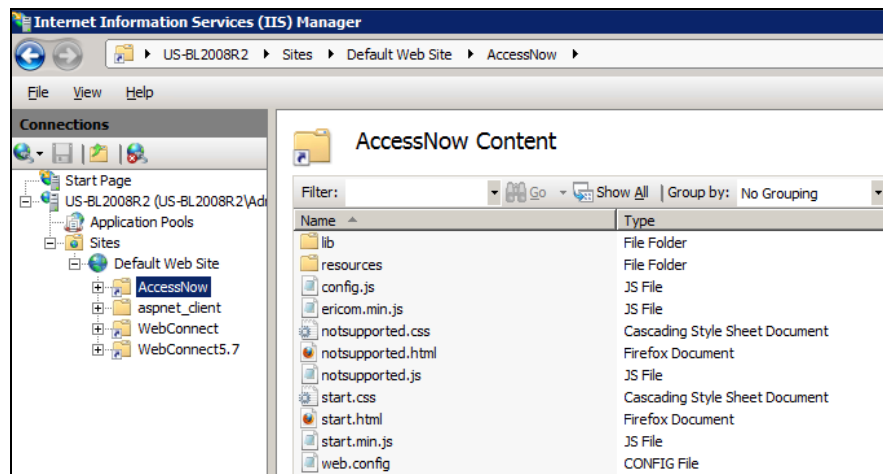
Internet Information Services (IIS) Manager

US-BL2008R2 ▸ Sites ▸ Default Web Site ▸ AccessNow ▸

File View Help

Connections

Start Page
US-BL2008R2 (US-BL2008R2\Ad
Application Pools
Sites
Default Web Site
AccessNow
aspnet_client
WebConnect
WebConnect5.7

AccessNow Content

Filter: Go Show All | Group by: No Grouping

| Name | Type |
|---|---|
| lib | File Folder |
| resources | File Folder |
| config.js | JS File |
| ericom.min.js | JS File |
| notsupported.css | Cascading Style Sheet Document |
| notsupported.html | Firefox Document |
| notsupported.js | JS File |
| start.css | Cascading Style Sheet Document |
| start.html | Firefox Document |
| start.min.js | JS File |
| web.config | CONFIG File |